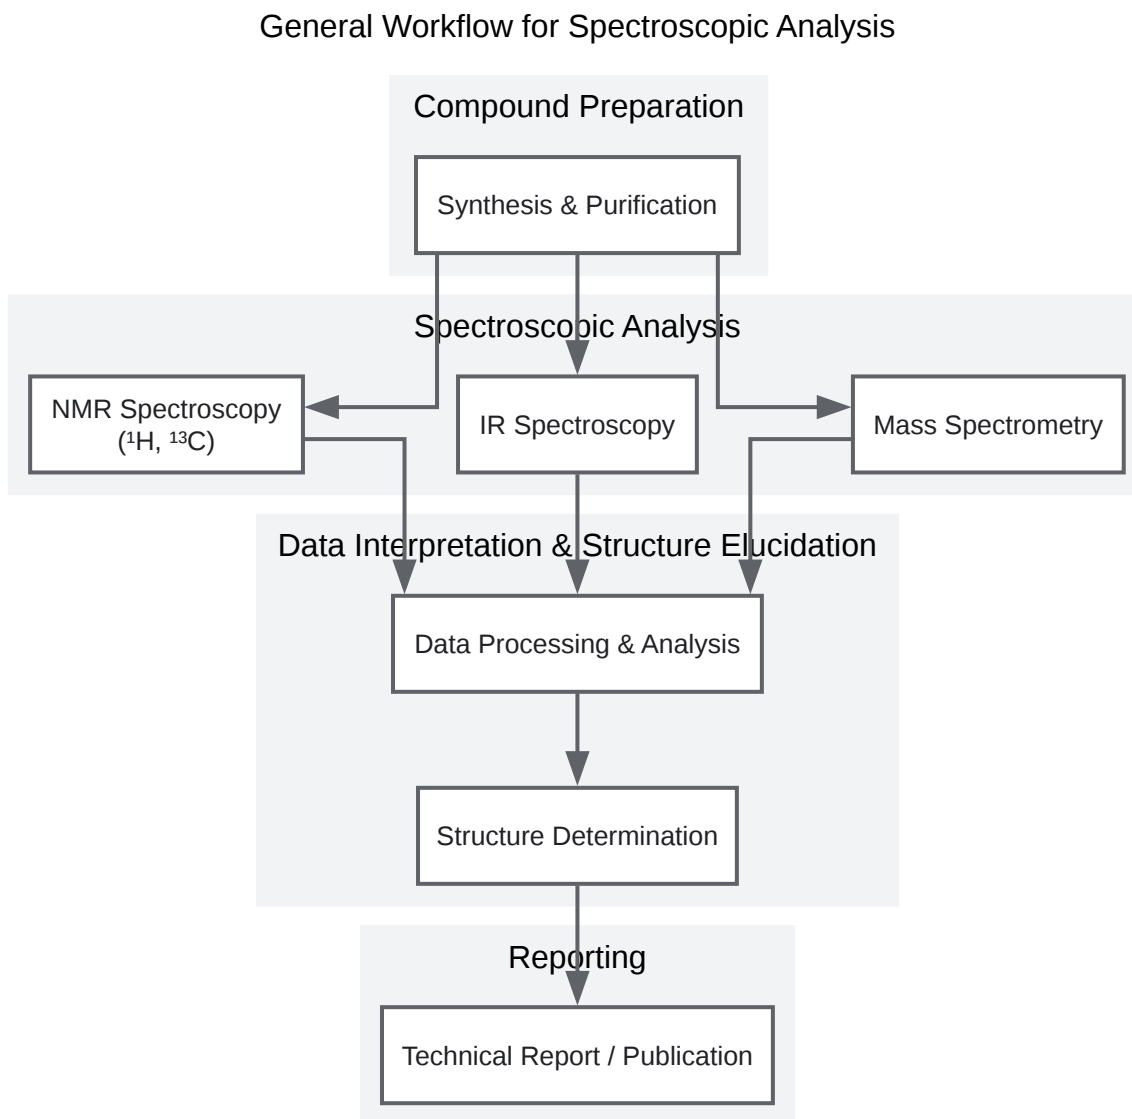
General Workflow for Spectroscopic Analysis

Compound Preparation

Synthesis & Purification

Spectroscopic Analysis

NMR Spectroscopy ($^1$H, $^{13}$C)

IR Spectroscopy

Mass Spectrometry

Data Interpretation & Structure Elucidation

Data Processing & Analysis

Structure Determination

Reporting

Technical Report / Publication